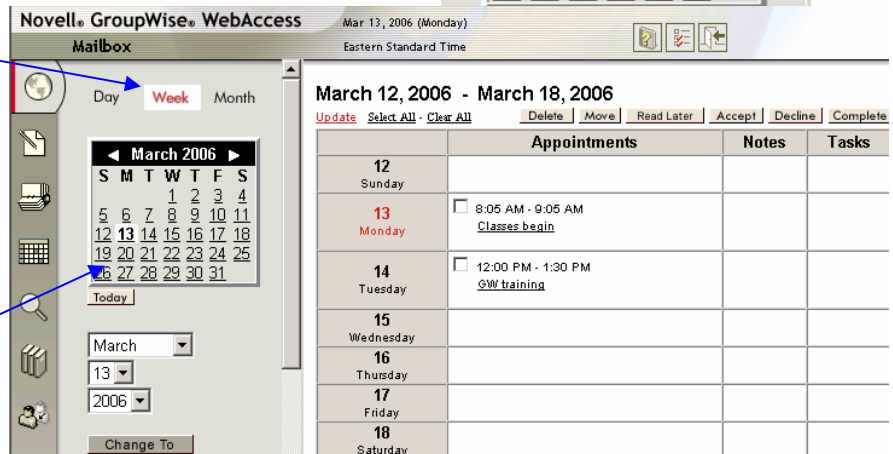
Novell® GroupWise® WebAccess
Mar 13, 2006 (Monday)
Mailbox
Eastern Standard Time

Day Week Month

◀ March 2006 ▶

| S | M | T | W | T | F | S |
|---|---|---|---|---|---|---|
| | | | 1 | 2 | 3 | 4 |
| 5 | 6 | 7 | 8 | 9 | 10 | 11 |
| 12 | 13 | 14 | 15 | 16 | 17 | 18 |
| 19 | 20 | 21 | 22 | 23 | 24 | 25 |
| 26 | 27 | 28 | 29 | 30 | 31 | |

Today

March
13
2006

Change To

March 12, 2006 - March 18, 2006

Update Select All - Clear All Delete Move Read Later Accept Decline Complete

| | Appointments | Notes | Tasks |
|---|---|---|---|
| 12 Sunday | | | |
| 13 Monday | 8:05 AM - 9:05 AM Classes begin | | |
| 14 Tuesday | 12:00 PM - 1:30 PM GW training | | |
| 15 Wednesday | | | |
| 16 Thursday | | | |
| 17 Friday | | | |
| 18 Saturday | | | |